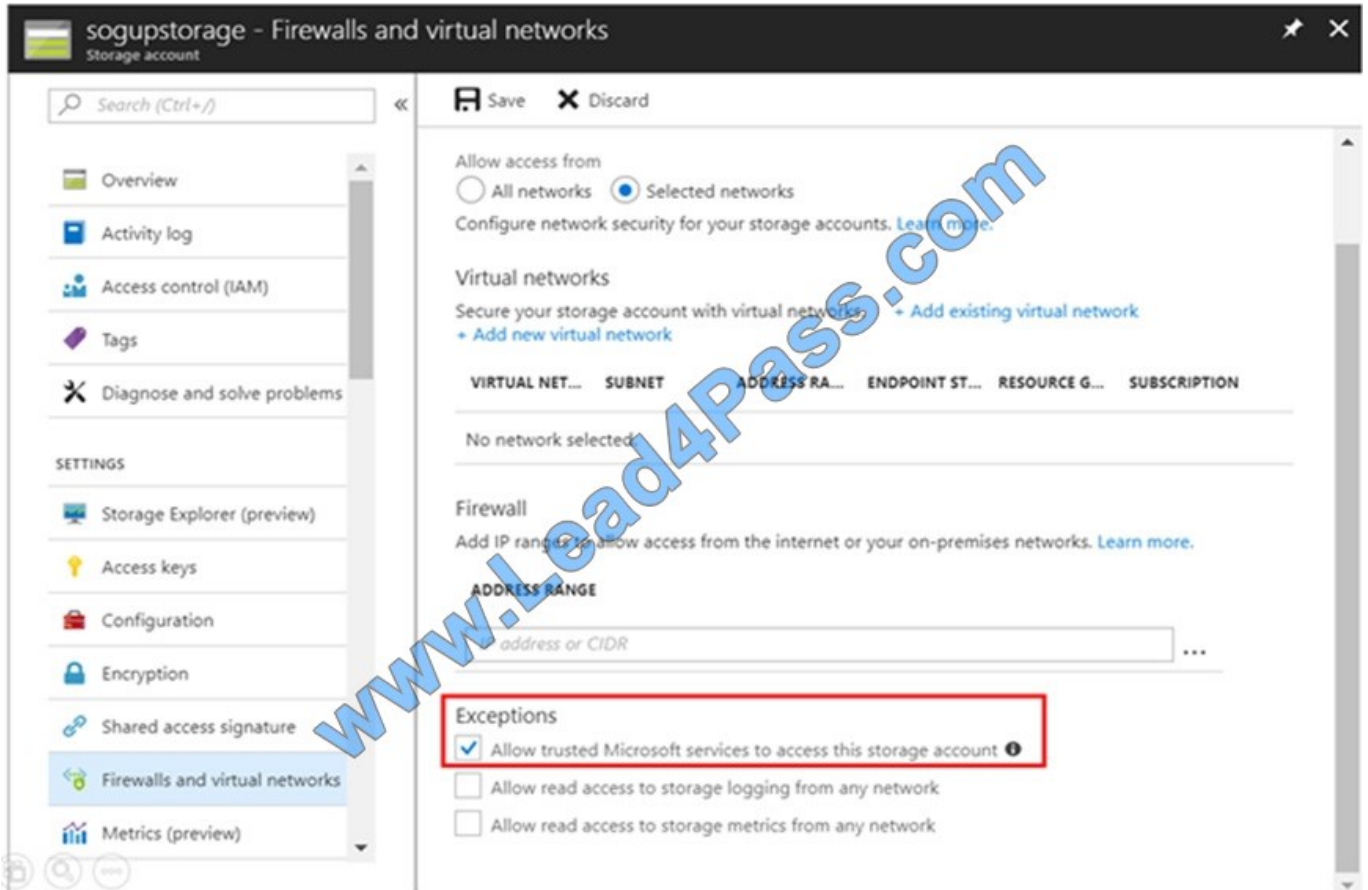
sogupstorage - Firewalls and virtual networks
Storage account

Search (Ctrl+/)

Overview
Activity log
Access control (IAM)
Tags
Diagnose and solve problems

SETTINGS
Storage Explorer (preview)
Access keys
Configuration
Encryption
Shared access signature
Firewalls and virtual networks
Metrics (preview)

Save Discard

Allow access from
All networks Selected networks
Configure network security for your storage accounts. Learn more.

Virtual networks
Secure your storage account with virtual networks. + Add existing virtual network
+ Add new virtual network

| VIRTUAL NET... | SUBNET | ADDRESS RA... | ENDPOINT ST... | RESOURCE G... | SUBSCRIPTION |
|---|---|---|---|---|---|
| No network selected. | | | | | |

Firewall
Add IP ranges to allow access from the internet or your on-premises networks. Learn more.

ADDRESS RANGE
IP address or CIDR ...

Exceptions
Allow trusted Microsoft services to access this storage account
Allow read access to storage logging from any network
Allow read access to storage metrics from any network

www.Lead4Pass.com